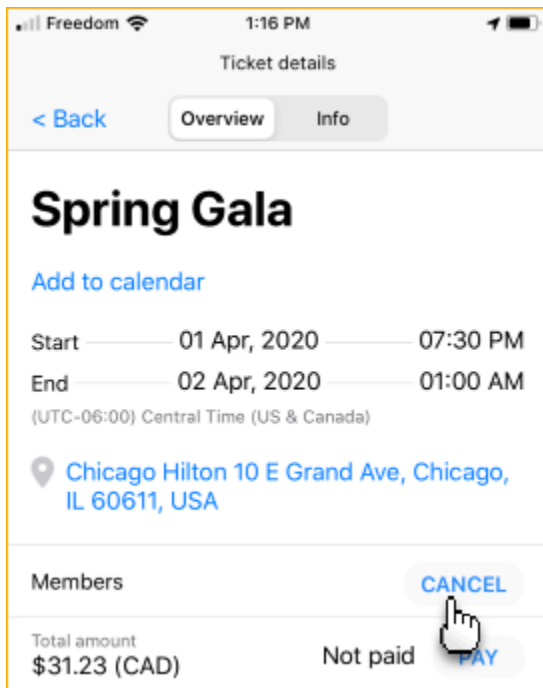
Freedom 1:16 PM

Ticket details

< Back Overview Info

Spring Gala

Add to calendar

Start 01 Apr, 2020 07:30 PM
End 02 Apr, 2020 01:00 AM
(UTC-06:00) Central Time (US & Canada)

Chicago Hilton 10 E Grand Ave, Chicago, IL 60611, USA

Members CANCEL

Total amount
$31.23 (CAD) Not paid PAY